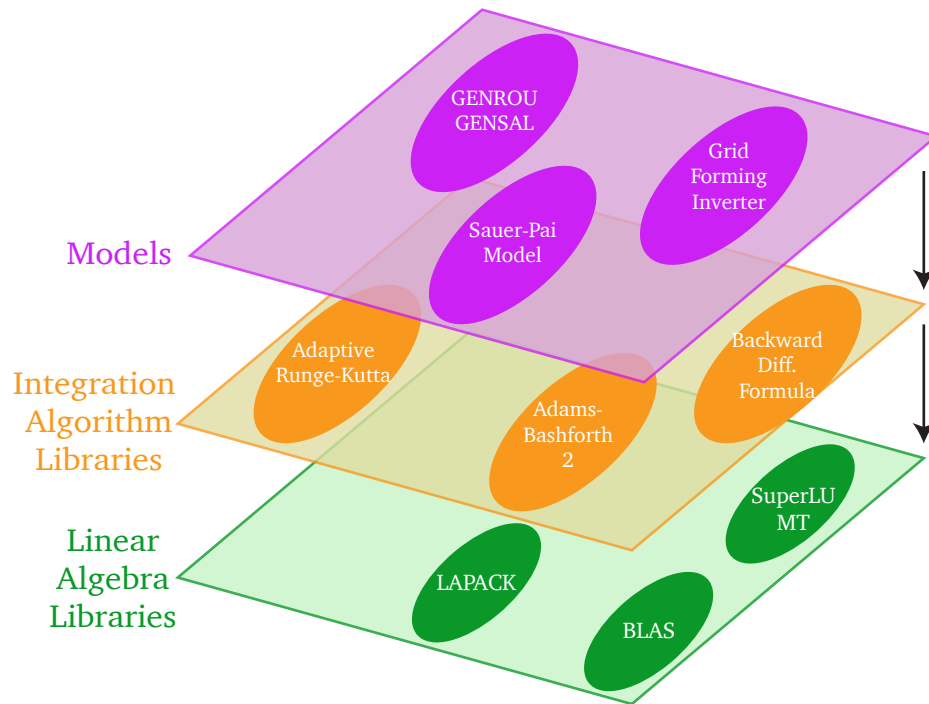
GENROU
GENSAL

Grid
Forming
Inverter

Sauer-Pai
Model

Models

Adaptive
Runge-Kutta

Backward
Diff.
Formula

Integration
Algorithm
Libraries

Adams-
Bashforth
2

SuperLU
MT

Linear
Algebra
Libraries

LAPACK

BLAS